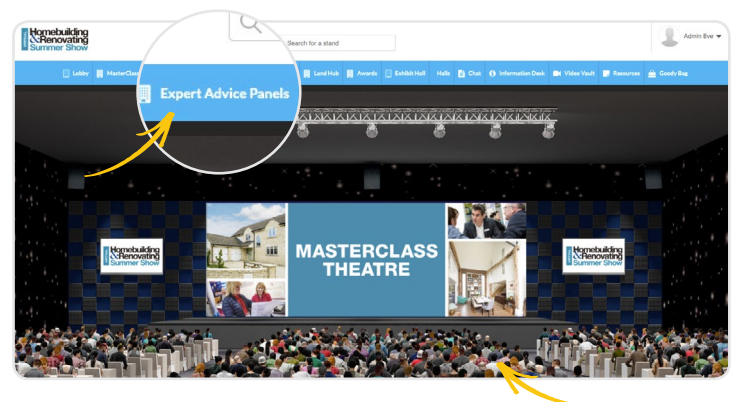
Homebuilding & Renovating Summer Show

Search for a stand

Admin Eve

Lobby MasterClas Expert Advice Panels Land Hub Awards Exhibit Hall Halls Chat Information Desk Video Vault Resources Goody Bag

Homebuilding & Renovating Summer Show

MASTERCLASS THEATRE

Homebuilding & Renovating Summer Show